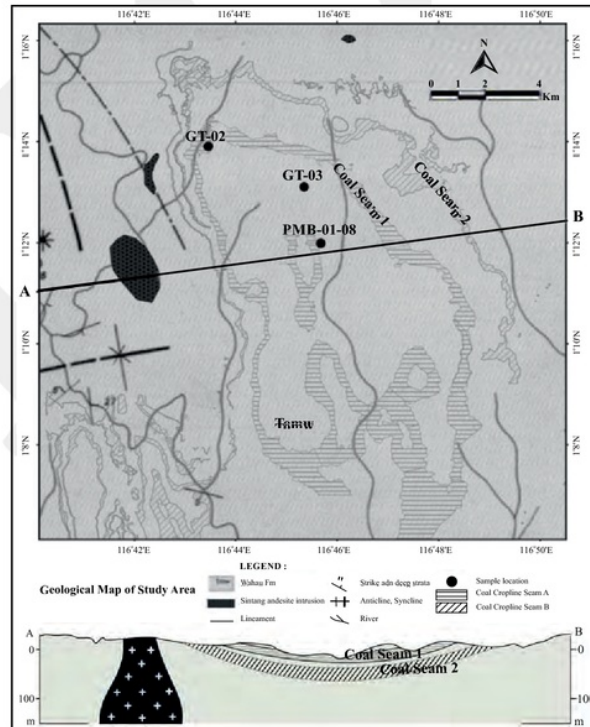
116°42'E 116°44'E 116°46'E 116°48'E 116°50'E

1°16'N
1°14'N
1°12'N
1°10'N
1°8'N

N

0 1 2 4 Km

GT-02
GT-03
PMB-01-08
Coal Seam 1
Coal Seam 2
A
B
Tmw

116°42'E 116°44'E 116°46'E 116°48'E 116°50'E

LEGEND :

Geological Map of Study Area

Tmw Wahau Fm
Sintang andesite intrusion
Lineament
Strike adn deeg strata
Anticline, Syncline
River
Sample location
Coal Cropline Seam A
Coal Cropline Seam B

A B
0 0
Coal Seam 1
Coal Seam 2
100 100
m m